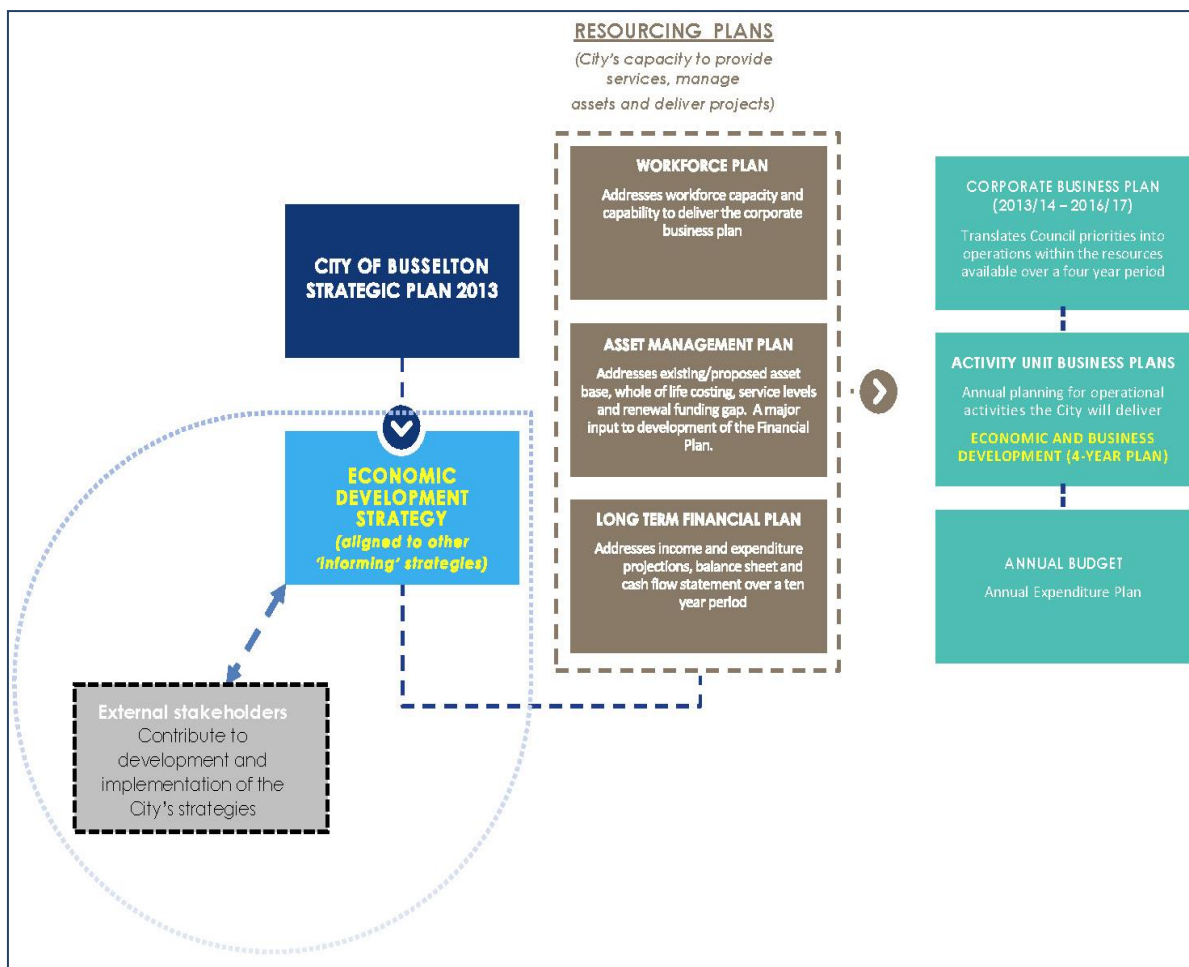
RESOURCING PLANS
(City's capacity to provide services, manage assets and deliver projects)

CITY OF BUSSELTON STRATEGIC PLAN 2013

ECONOMIC DEVELOPMENT STRATEGY
(aligned to other 'informing' strategies)

External stakeholders
Contribute to development and implementation of the City's strategies

WORKFORCE PLAN
Addresses workforce capacity and capability to deliver the corporate business plan

ASSET MANAGEMENT PLAN
Addresses existing/proposed asset base, whole of life costing, service levels and renewal funding gap. A major input to development of the Financial Plan.

LONG TERM FINANCIAL PLAN
Addresses income and expenditure projections, balance sheet and cash flow statement over a ten year period

CORPORATE BUSINESS PLAN
(2013/14 – 2016/17)
Translates Council priorities into operations within the resources available over a four year period

ACTIVITY UNIT BUSINESS PLANS
Annual planning for operational activities the City will deliver
ECONOMIC AND BUSINESS DEVELOPMENT (4-YEAR PLAN)

ANNUAL BUDGET
Annual Expenditure Plan